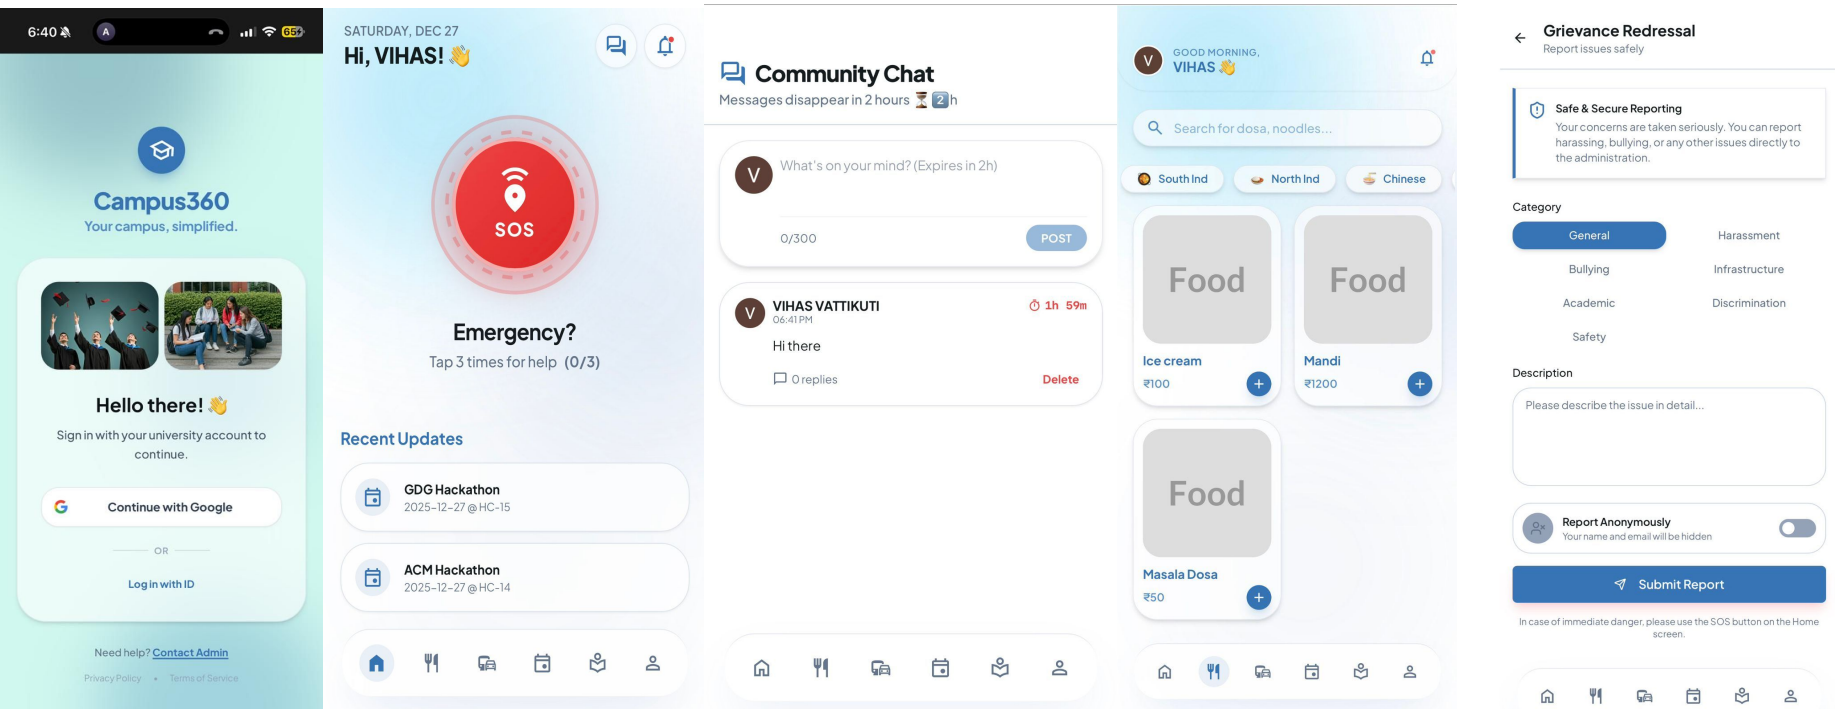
6:40 A 65

Campus360
Your campus, simplified.

Hello there! 👋
Sign in with your university account to continue.

Continue with Google

OR

Log in with ID

Need help? Contact Admin

Privacy Policy • Terms of Service

SATURDAY, DEC 27
Hi, VIHAS! 👋

SOS

Emergency?
Tap 3 times for help (0/3)

Recent Updates

GDG Hackathon
2025-12-27 @ HC-15

ACM Hackathon
2025-12-27 @ HC-14

Community Chat
Messages disappear in 2 hours ⏳ 2h

V What's on your mind? (Expires in 2h)

0/300 POST

V VIHAS VATTIKUTI
06:41 PM
1h 59m
Hi there
0 replies
Delete

GOOD MORNING,
VIHAS 👋

Search for dosa, noodles...

South Ind North Ind Chinese

Food
Ice cream
₹100

Food
Mandi
₹1200

Food
Masala Dosa
₹50

Grievance Redressal
Report issues safely

Safe & Secure Reporting
Your concerns are taken seriously. You can report harassing, bullying, or any other issues directly to the administration.

Category

General
Harassment
Bullying
Infrastructure
Academic
Discrimination
Safety

Description

Please describe the issue in detail...

Report Anonymously
Your name and email will be hidden

Submit Report

In case of immediate danger, please use the SOS button on the Home screen.